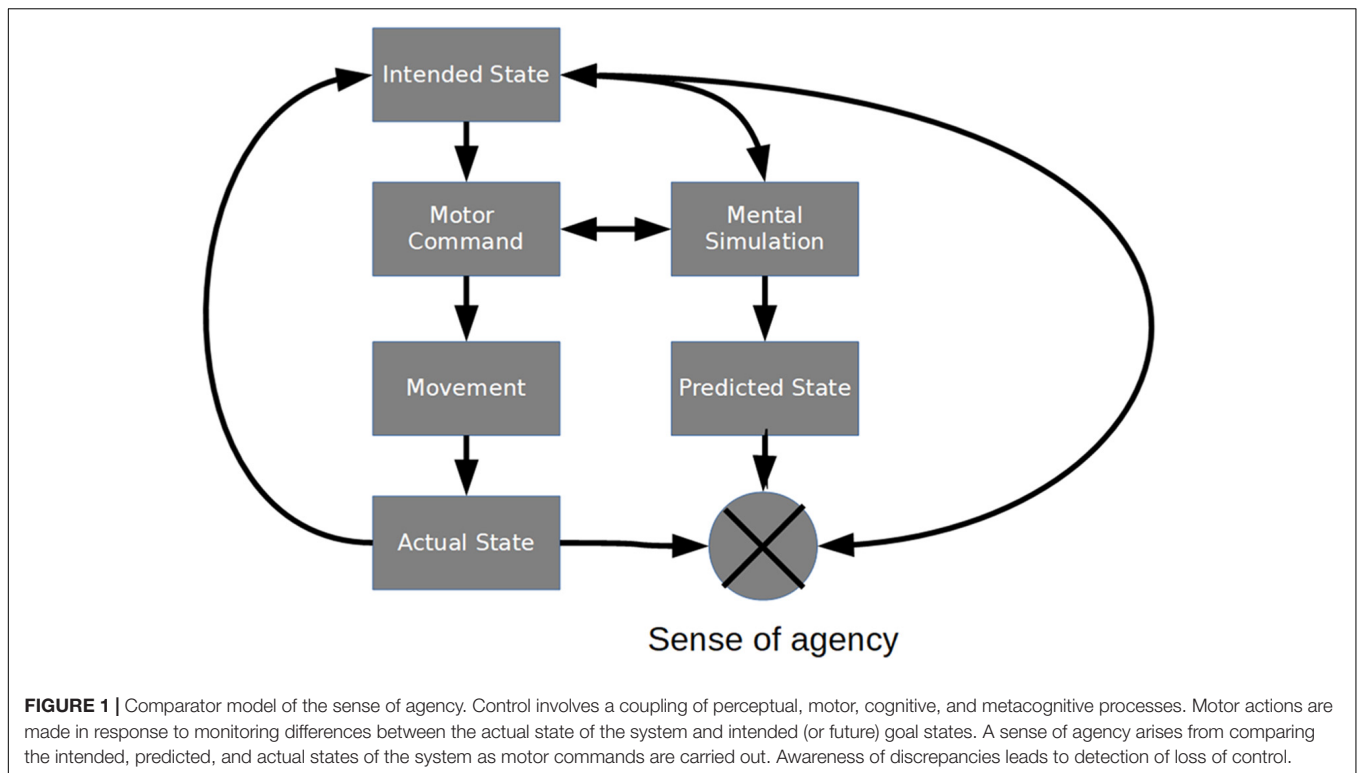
Intended State

Motor Command

Mental Simulation

Movement

Predicted State

Actual State

Sense of agency

**FIGURE 1 |** Comparator model of the sense of agency. Control involves a coupling of perceptual, motor, cognitive, and metacognitive processes. Motor actions are made in response to monitoring differences between the actual state of the system and intended (or future) goal states. A sense of agency arises from comparing the intended, predicted, and actual states of the system as motor commands are carried out. Awareness of discrepancies leads to detection of loss of control.